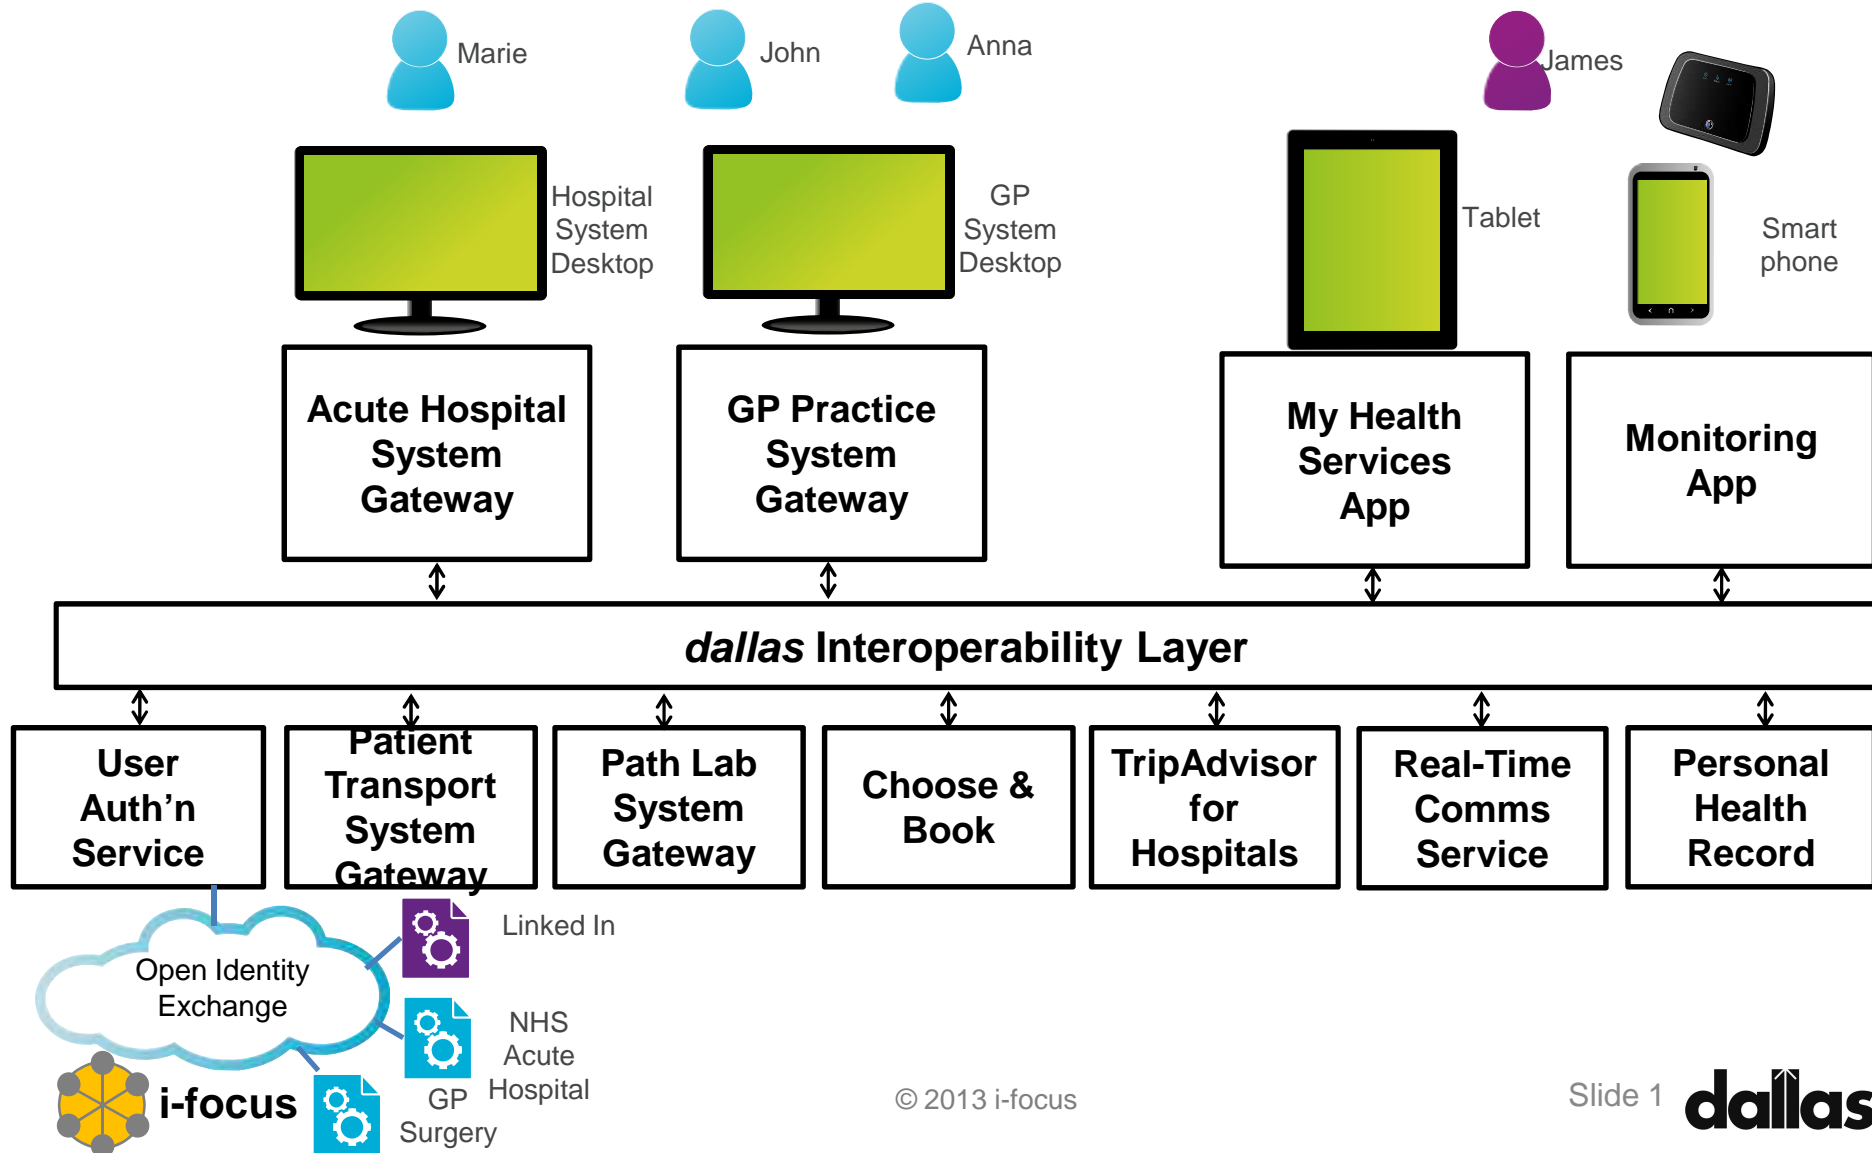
Marie

John

Anna

James

Hospital System Desktop

GP System Desktop

Tablet

Smart phone

Acute Hospital System Gateway

GP Practice System Gateway

My Health Services App

Monitoring App

*dallas* Interoperability Layer

User Auth'n Service

Patient Transport System Gateway

Path Lab System Gateway

Choose & Book

TripAdvisor for Hospitals

Real-Time Comms Service

Personal Health Record

Open Identity Exchange

Linked In

NHS Acute Hospital

GP Surgery

i-focus

© 2013 i-focus

Slide 1

dallas